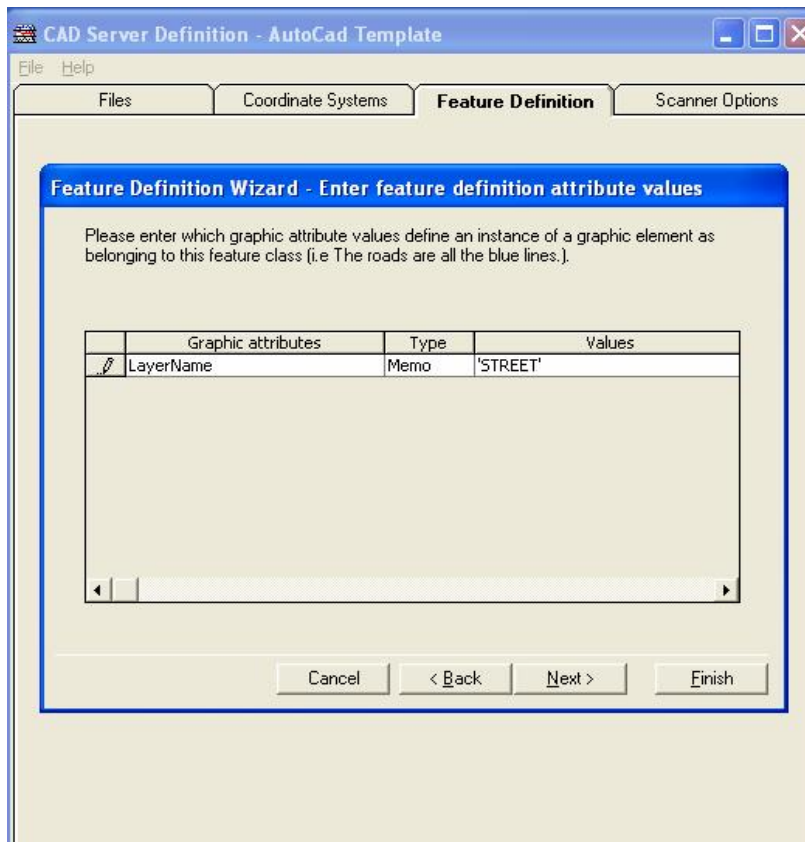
CAD Server Definition - AutoCad Template

File Help

Files | Coordinate Systems | Feature Definition | Scanner Options

Feature Definition Wizard - Enter feature definition attribute values

Please enter which graphic attribute values define an instance of a graphic element as belonging to this feature class (i.e The roads are all the blue lines.).

| | Graphic attributes | Type | Values |
|---|---|---|---|
| | LayerName | Memo | 'STREET' |

Cancel | < Back | Next > | Finish